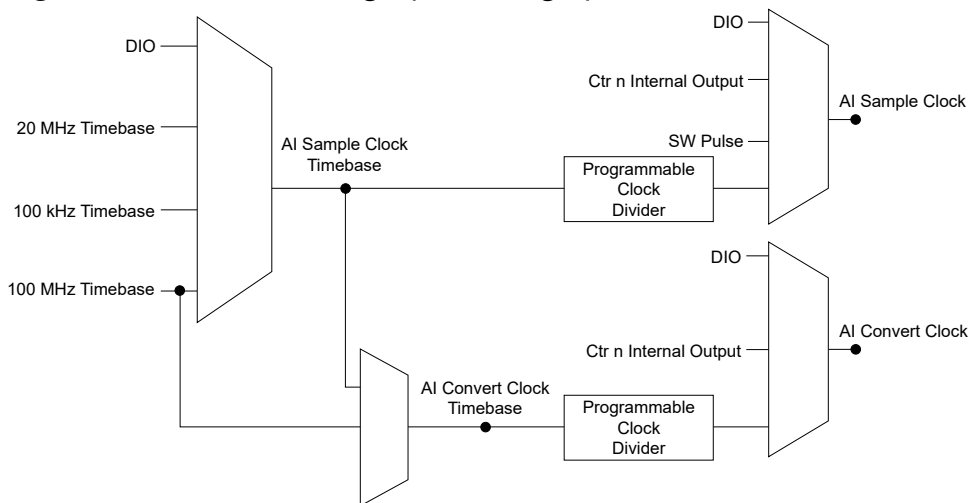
DIO
20 MHz Timebase
100 kHz Timebase
100 MHz Timebase
AI Sample Clock Timebase
DIO
Ctr n Internal Output
SW Pulse
AI Sample Clock
Programmable Clock Divider
DIO
Ctr n Internal Output
AI Convert Clock
AI Convert Clock Timebase
Programmable Clock Divider